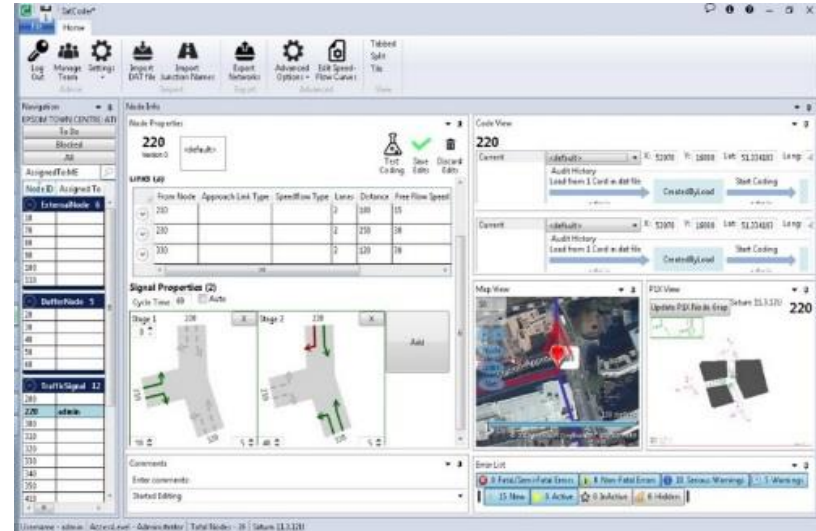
SatCoder*
Home

Log Out
Manage Teams
Settings
Admin
Import DAT File
Import Junction Names
Import
Export Networks
Export
Advanced Options
Edit Speed-Flow Curves
Advanced
Tabbed Split Tile
View

Navigation
EPSOM TOWN CENTRE ATI
To Do
Blocked
All
AssignedToME
Node ID Assigned To
ExternalNode 6
18
76
88
98
180
110
BufferNode 5
28
38
48
58
68
TrafficSignal 12
200
220 admin
300
310
320
330
340
350
410

Node Info
Node Properties
220
Version 0
<default>
Test Coding
Save Edits
Discard Edits
Links (3)
| | From Node | Approach Link Type | Speedflow Type | Lanes | Distance | Free Flow Speed |
|---|---|---|---|---|---|---|
| | 210 | | | 2 | 100 | 35 |
| | 230 | | | 2 | 250 | 38 |
| | 330 | | | 2 | 120 | 38 |

Signal Properties (2)
Cycle Time 60 Auto
Stage 1 220 X
Stage 2 220 X
Add

Comments
Enter comments
Started Editing

Code View
220
Current <default> X: 52070 Y: 16000 Lat: 51.334183 Long:
Audit History
Load from 1 Card in dat file
CreatedByLoad
Start Coding
Current <default> X: 52070 Y: 16000 Lat: 51.334183 Long:
Audit History
Load from 1 Card in dat file
CreatedByLoad
Start Coding

Map View
P1X View
Update P1X Node Group
Saturn 11.3.12U
220

Error List
0 Fatal/Semi-Fatal Errors
4 Non-Fatal Errors
33 Serious Warnings
5 Warnings
15 New
5 Active
0 InActive
6 Hidden

Username - admin | AccessLevel - Administrator | Total Nodes - 16 | Saturn 11.3.12U